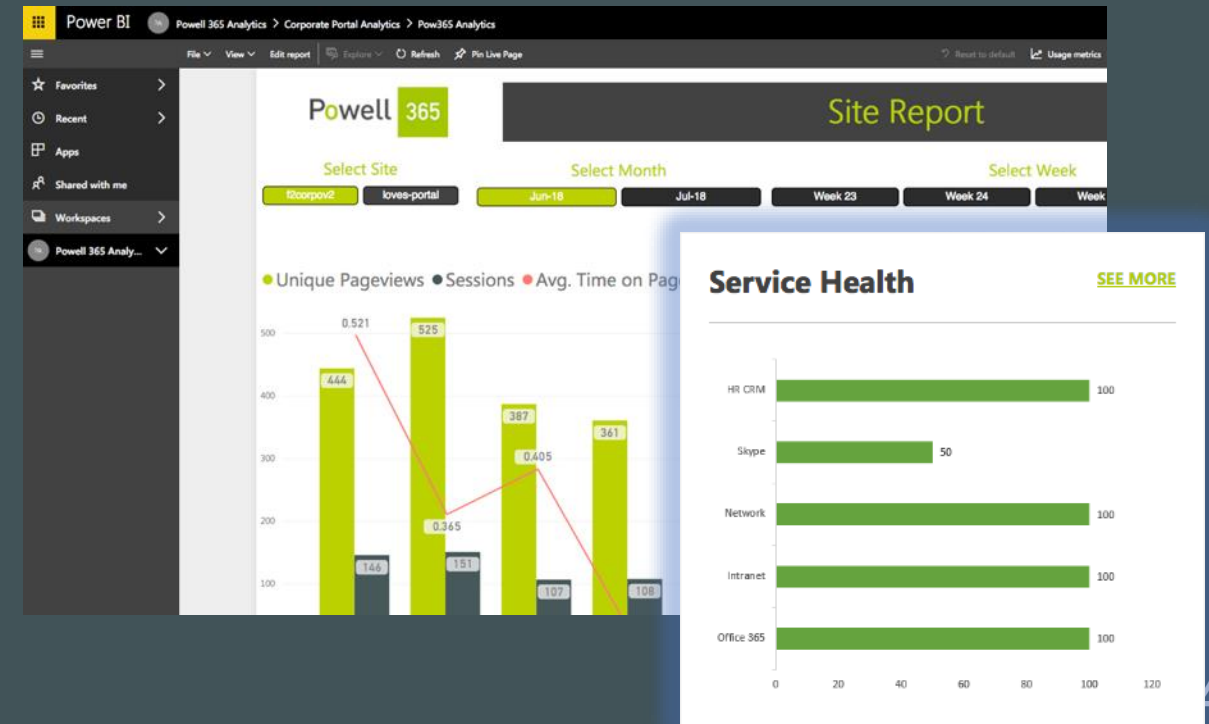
Power BI Powell 365 Analytics > Corporate Portal Analytics > Pow365 Analytics

File View Edit report Explore Refresh Pin Live Page Reset to default Usage metrics

Favorites
Recent
Apps
Shared with me
Workspaces
Powell 365 Analy...

Powell 365

Site Report

Select Site
f2corpov2 loves-portal

Select Month
Jun-18 Jul-18

Select Week
Week 23 Week 24 Week

Unique Pageviews Sessions Avg. Time on Pag

500
400
300
200
100

0.521
525
444
387
0.405
361
0.365
146
151
107
108

Service Health

SEE MORE

HR CRM 100
Skype 50
Network 100
Intranet 100
Office 365 100

0 20 40 60 80 100 120